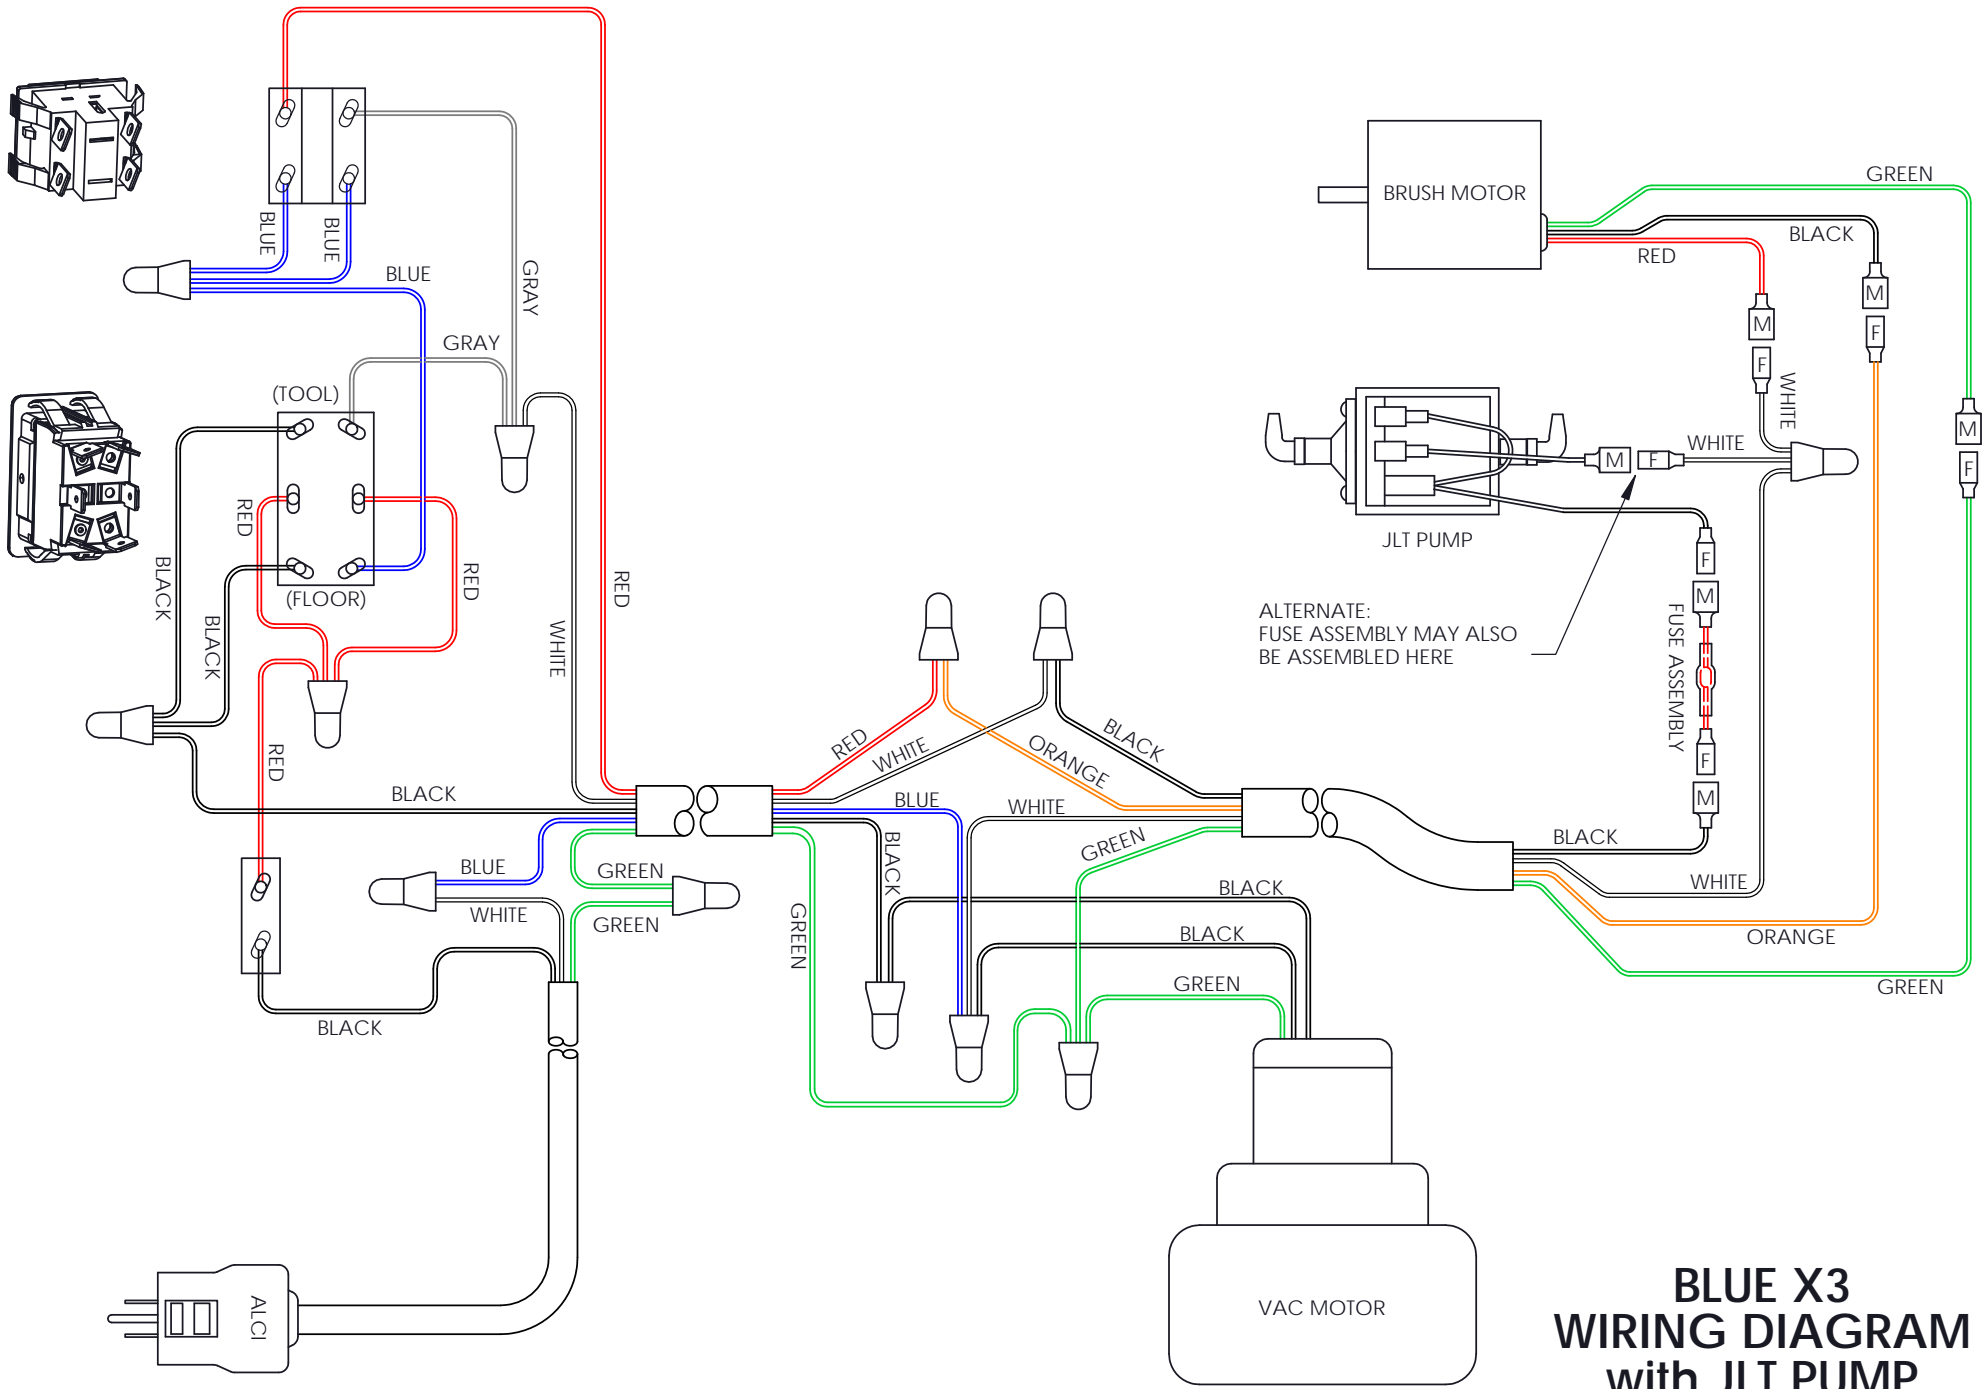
BLUE
BLUE
BLUE
GRAY
GRAY
(TOOL)
RED
RED
BLACK
BLACK
(FLOOR)
RED
RED
WHITE
RED
BLACK
BLUE
WHITE
GREEN
GREEN
BLACK
GREEN
BLUE
BLACK
RED
WHITE
ORANGE
BLACK
WHITE
GREEN
BLACK
BLACK
GREEN
BRUSH MOTOR
GREEN
BLACK
RED
M
F
M
F
WHITE
WHITE
M
F
JLT PUMP
ALTERNATE:
FUSE ASSEMBLY MAY ALSO
BE ASSEMBLED HERE
F
M
FUSE ASSEMBLY
F
M
BLACK
WHITE
ORANGE
GREEN
M
F
ALCI
VAC MOTOR
BLUE X3
WIRING DIAGRAM
with JLT PUMP